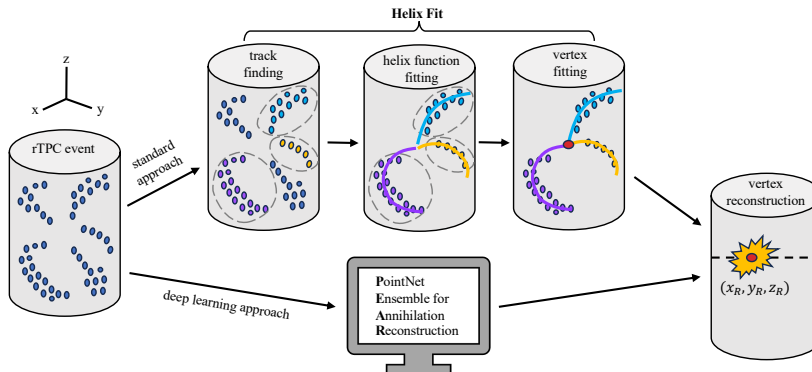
Helix Fit

z
x
y

track finding

helix function fitting

vertex fitting

rTPC event

standard approach

vertex reconstruction

deep learning approach

PointNet
Ensemble for
Annihilation
Reconstruction

$(x_R, y_R, z_R)$